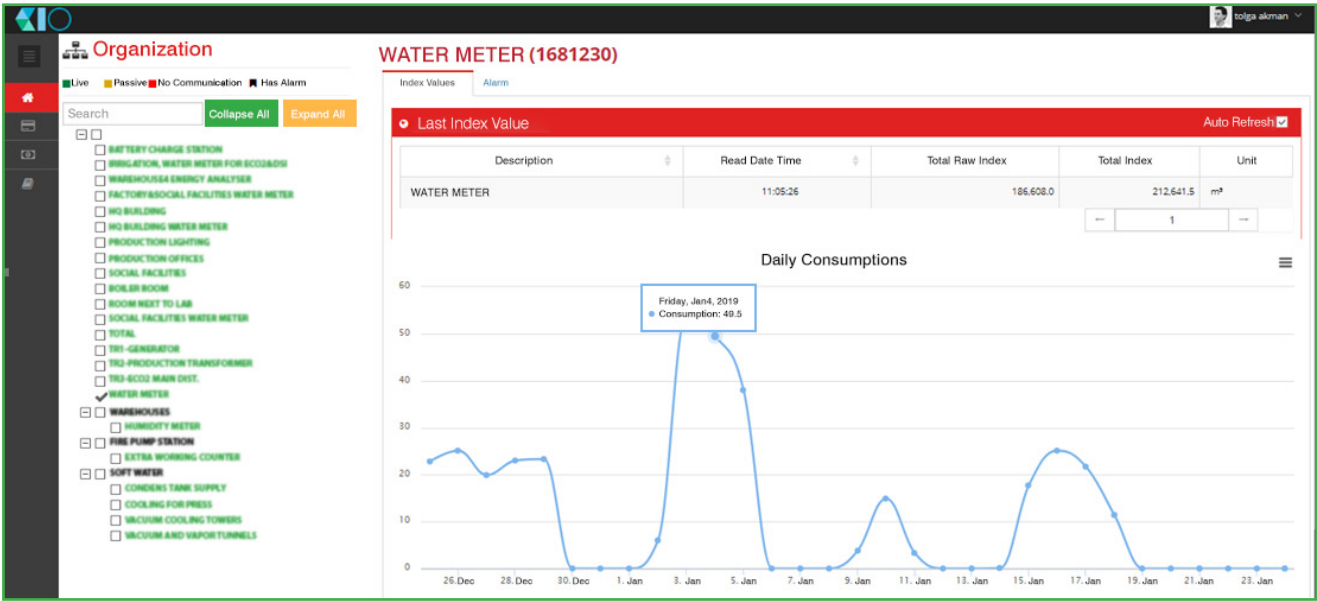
tolga akman

Organization

Live Passive No Communication Has Alarm

Search

Collapse All

Expand All

BATTERY CHARGE STATION
IRRIGATION, WATER METER FOR ECO2&DSI
WAREHOUSE4 ENERGY ANALYSER
FACTORY&SOCIAL FACILITIES WATER METER
HQ BUILDING
HQ BUILDING WATER METER
PRODUCTION LIGHTING
PRODUCTION OFFICES
SOCIAL FACILITIES
BOILER ROOM
ROOM NEXT TO LAB
SOCIAL FACILITIES WATER METER
TOTAL
TR1-GENERATOR
TR2-PRODUCTION TRANSFORMER
TR3-ECO2 MAIN DIST.
WATER METER
WAREHOUSES
HUMIDITY METER
FIRE PUMP STATION
EXTRA WORKING COUNTER
SOFT WATER
CONDENS TANK SUPPLY
COOLING FOR PRESS
VACUUM COOLING TOWERS
VACUUM AND VAPOR TUNNELS

WATER METER (1681230)

Index Values | Alarm

Last Index Value

Auto Refresh

| Description | Read Date Time | Total Raw Index | Total Index | Unit |
|---|---|---|---|---|
| WATER METER | 11:05:26 | 186,608.0 | 212,641.5 | m³ |

← 1 →

Daily Consumptions

Friday, Jan4, 2019
Consumption: 49.5

60
50
40
30
20
10
0

26. Dec 28. Dec 30. Dec 1. Jan 3. Jan 5. Jan 7. Jan 9. Jan 11. Jan 13. Jan 15. Jan 17. Jan 19. Jan 21. Jan 23. Jan